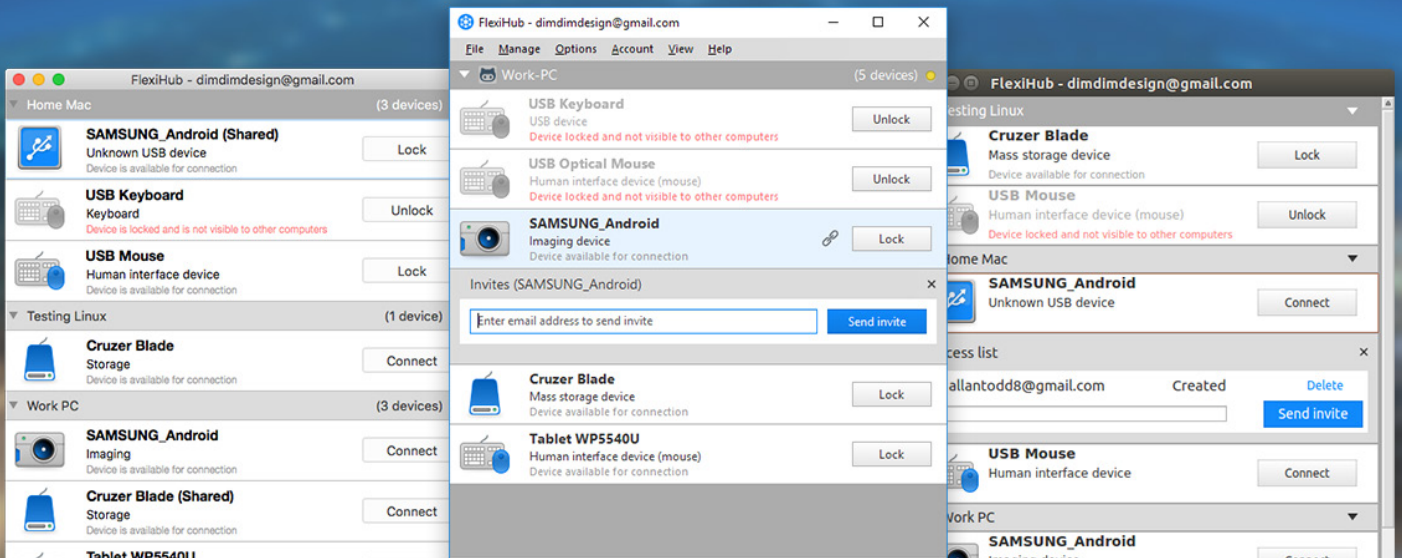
FlexiHub - dimdimdesign@gmail.com

Home Mac (3 devices)

SAMSUNG_Android (Shared)
Unknown USB device
Device is available for connection
Lock

USB Keyboard
Keyboard
Device is locked and is not visible to other computers
Unlock

USB Mouse
Human interface device
Device is available for connection
Lock

Testing Linux (1 device)

Cruzer Blade
Storage
Device is available for connection
Connect

Work PC (3 devices)

SAMSUNG_Android
Imaging
Device is available for connection
Connect

Cruzer Blade (Shared)
Storage
Device is available for connection
Connect

Tablet WP5540U

FlexiHub - dimdimdesign@gmail.com

File Manage Options Account View Help

Work-PC (5 devices)

USB Keyboard
USB device
Device locked and not visible to other computers
Unlock

USB Optical Mouse
Human interface device (mouse)
Device locked and not visible to other computers
Unlock

SAMSUNG_Android
Imaging device
Device available for connection
Lock

Invites (SAMSUNG_Android)
Enter email address to send invite
Send invite

Cruzer Blade
Mass storage device
Device available for connection
Lock

Tablet WP5540U
Human interface device (mouse)
Device available for connection
Lock

FlexiHub - dimdimdesign@gmail.com

esting Linux

Cruzer Blade
Mass storage device
Device available for connection
Lock

USB Mouse
Human interface device (mouse)
Device locked and not visible to other computers
Unlock

ome Mac

SAMSUNG_Android
Unknown USB device
Connect

cess list
allantodd8@gmail.com Created Delete
Send invite

USB Mouse
Human interface device
Connect

Work PC

SAMSUNG_Android